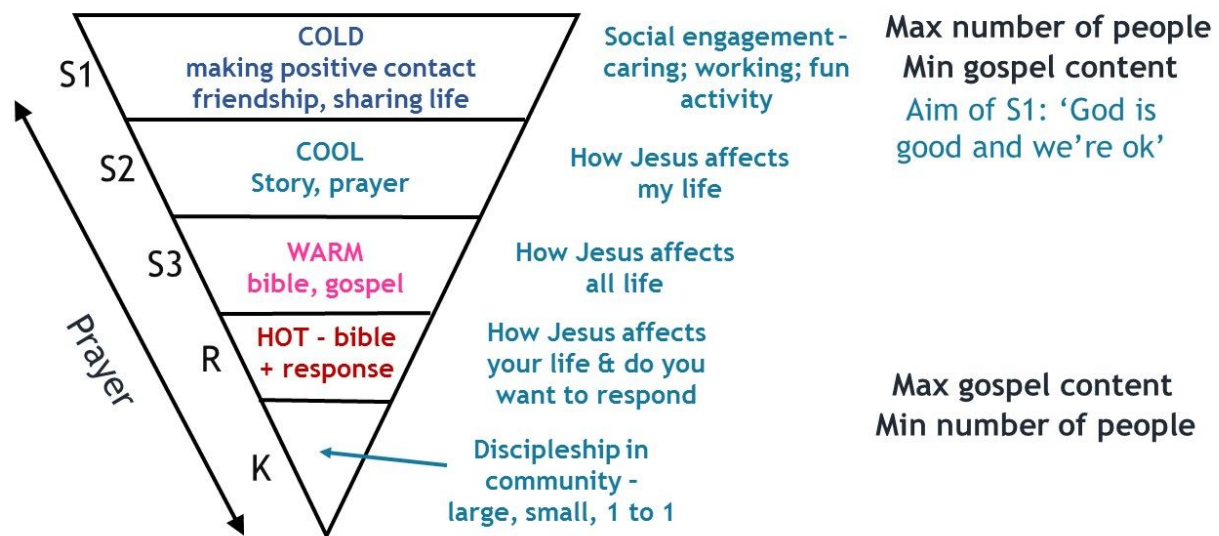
S1

COLD
making positive contact
friendship, sharing life

Social engagement – caring; working; fun activity

Max number of people
Min gospel content

Aim of S1: 'God is good and we're ok'

S2

COOL
Story, prayer

How Jesus affects my life

S3

WARM
bible, gospel

How Jesus affects all life

R

HOT - bible + response

How Jesus affects your life & do you want to respond

Max gospel content
Min number of people

K

Discipleship in community – large, small, 1 to 1

Prayer